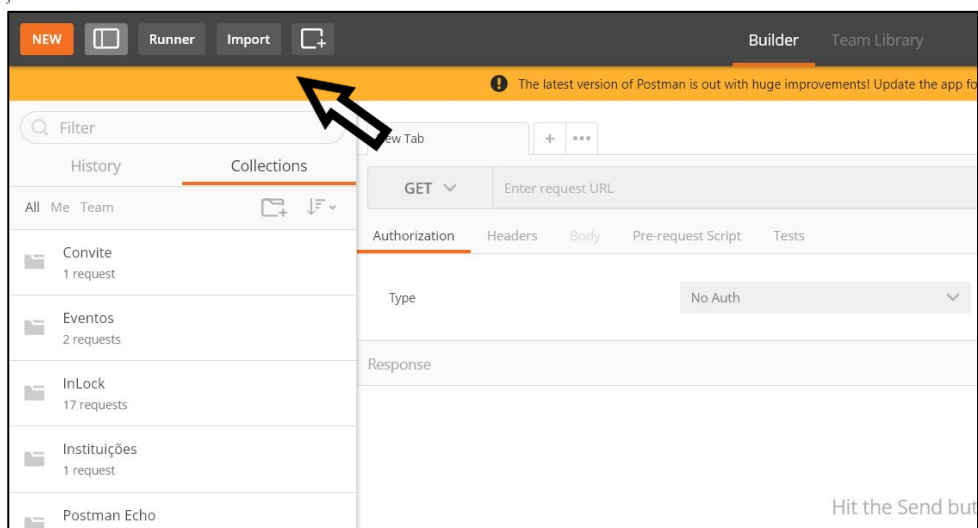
NEW Runner Import

Builder Team Library

The latest version of Postman is out with huge improvements! Update the app fo

Filter

History Collections

All Me Team

Convite
1 request

Eventos
2 requests

InLock
17 requests

Instituições
1 request

Postman Echo

ew Tab + •••

GET Enter request URL

Authorization Headers Body Pre-request Script Tests

Type No Auth

Response

Hit the Send but